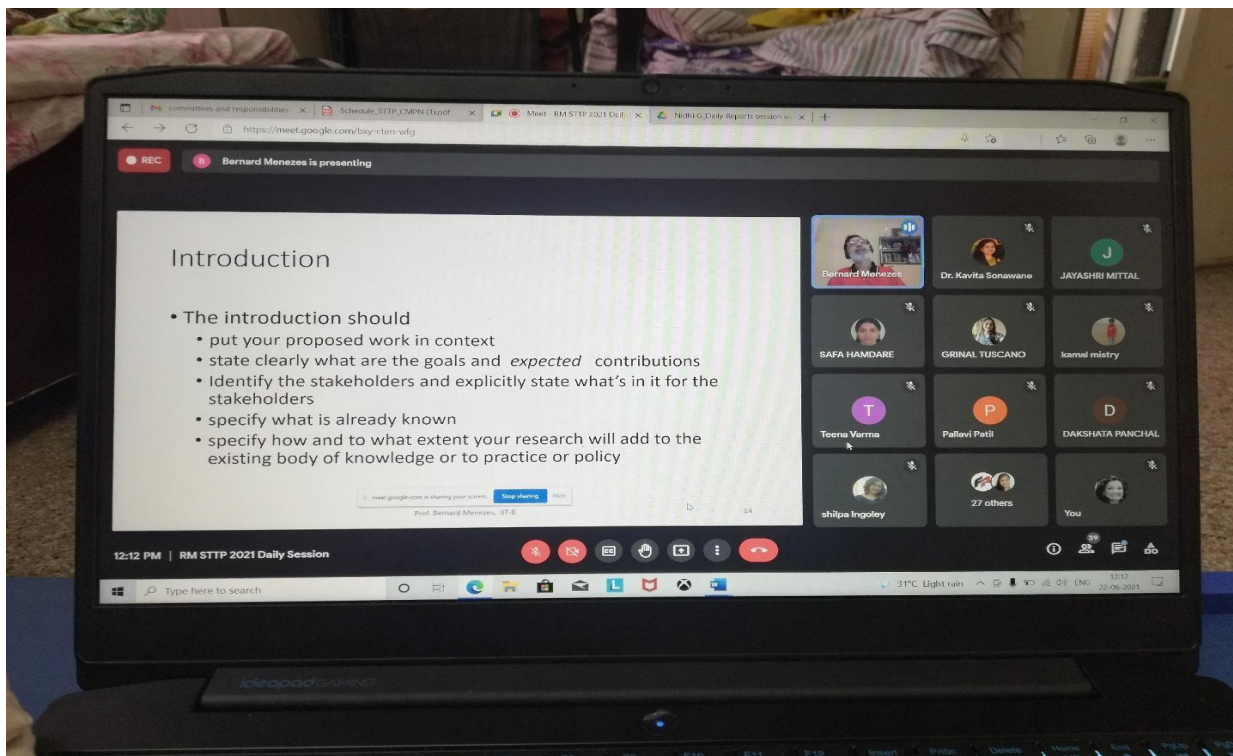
committees and responsibilities | Schedule_STTP_CMPN (1).pdf | Meet - RM STTP 2021 Daily | Nidhi G_Daily Reports session

https://meet.google.com/bxy-cten-wfg

REC

Bernard Menezes is presenting

Introduction

• The introduction should
• put your proposed work in context
• state clearly what are the goals and *expected* contributions
• Identify the stakeholders and explicitly state what's in it for the stakeholders
• specify what is already known
• specify how and to what extent your research will add to the existing body of knowledge or to practice or policy

meet.google.com is sharing your screen. Stop sharing Hide

Prof. Bernard Menezes, IIT-B

14

Bernard Menezes

Dr. Kavita Sonawane

J

JAYASHRI MITTAL

SAFA HAMDARE

GRINAL TUSCANO

kamal mistry

T

Teena Varma

P

Pallavi Patil

D

DAKSHATA PANCHAL

shilpa Ingoley

27 others

You

12:12 PM | RM STTP 2021 Daily Session

39

Type here to search

31°C Light rain ENG 12:12 22-06-2021

ideapad GAMING